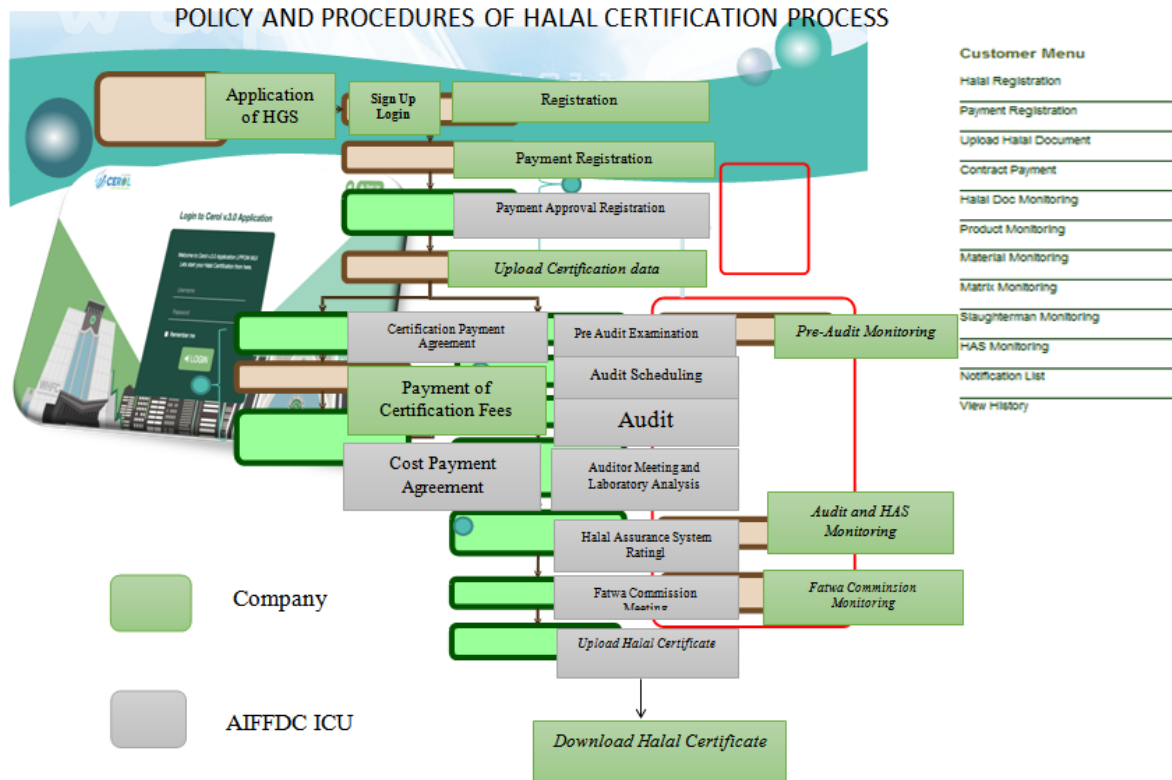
POLICY AND PROCEDURES OF HALAL CERTIFICATION PROCESS

Application of HGS

Sign Up Login

Registration

Payment Registration

Payment Approval Registration

Upload Certification data

Certification Payment Agreement

Pre Audit Examination

Pre-Audit Monitoring

Audit Scheduling

Payment of Certification Fees

Audit

Cost Payment Agreement

Auditor Meeting and Laboratory Analysis

Audit and HAS Monitoring

Halal Assurance System Ratingl

Fatwa Commission Meeting

Fatwa Comminsion Monitoring

Upload Halal Certificate

Download Halal Certificate

Company

AIFFDC ICU

CEROL

Login to Cerol v.3.0 Application

LOGIN

Customer Menu

Halal Registration

Payment Registration

Upload Halal Document

Contract Payment

Halal Doc Monitoring

Product Monitoring

Material Monitoring

Matrix Monitoring

Slaughterman Monitoring

HAS Monitoring

Notification List

View History